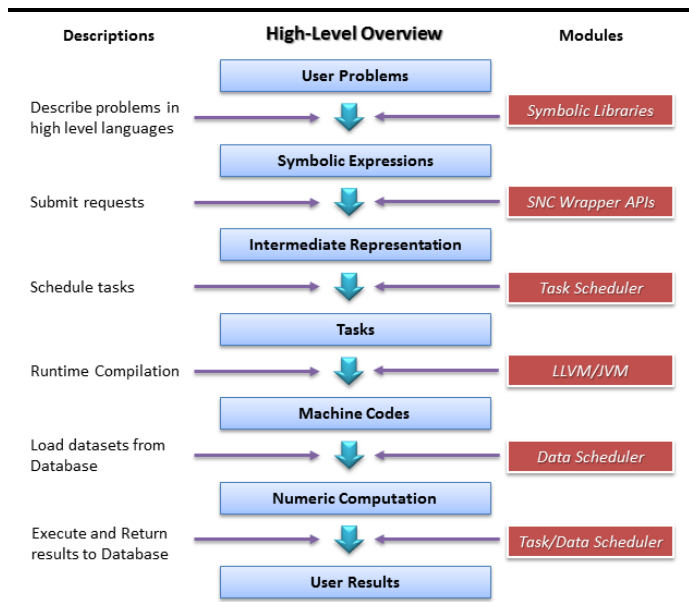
Descriptions

High-Level Overview

Modules

User Problems

Describe problems in high level languages

Symbolic Libraries

Symbolic Expressions

Submit requests

SNC Wrapper APIs

Intermediate Representation

Schedule tasks

Task Scheduler

Tasks

Runtime Compilation

LLVM/JVM

Machine Codes

Load datasets from Database

Data Scheduler

Numeric Computation

Execute and Return results to Database

Task/Data Scheduler

User Results